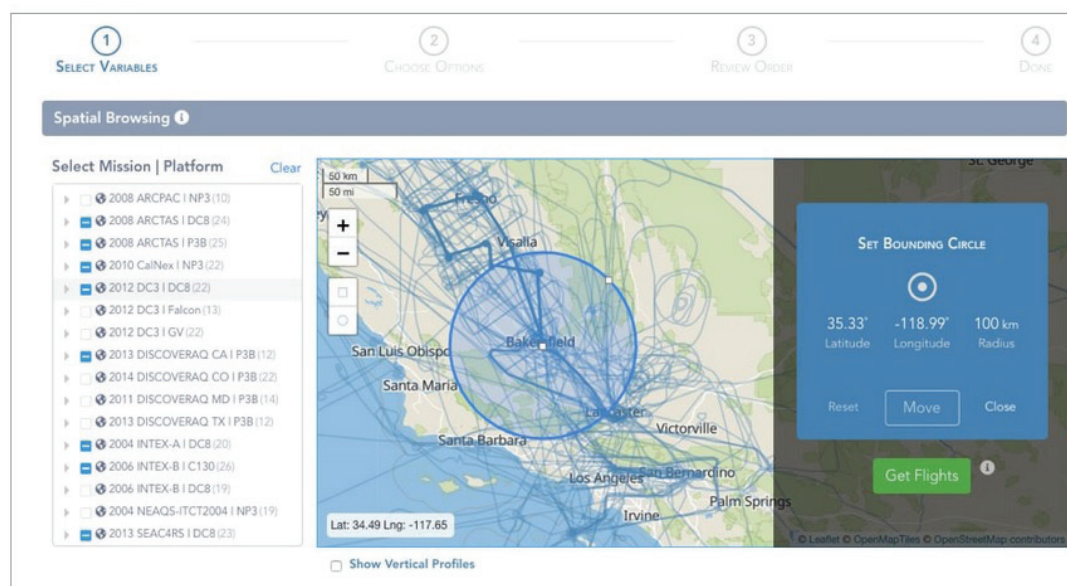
1
Select Variables

2
Choose Options

3
Review Order

4
Done

Spatial Browsing

Select Mission | Platform
Clear

2008 ARCPAC | NP3 (10)
2008 ARCTAS | DC8 (24)
2008 ARCTAS | P3B (25)
2010 CalNex | NP3 (22)
2012 DC3 | DC8 (22)
2012 DC3 | Falcon (13)
2012 DC3 | GV (22)
2013 DISCOVERAQ CA | P3B (12)
2014 DISCOVERAQ CO | P3B (22)
2011 DISCOVERAQ MD | P3B (14)
2013 DISCOVERAQ TX | P3B (12)
2004 INTEX-A | DC8 (20)
2006 INTEX-B | C130 (26)
2006 INTEX-B | DC8 (19)
2004 NEAQS-ITCT2004 | NP3 (19)
2013 SEAC4RS | DC8 (23)

50 km
50 mi
+
−
Fresno
Visalia
San Luis Obispo
Bakersfield
Santa Maria
Lancaster
Victorville
Santa Barbara
Los Angeles
San Bernardino
Palm Springs
Irvine
St. George
Lat: 34.49 Lng: -117.65

Set Bounding Circle
35.33° Latitude
-118.99° Longitude
100 km Radius
Reset
Move
Close

Get Flights

© Leaflet © OpenMapTiles © OpenStreetMap contributors

Show Vertical Profiles